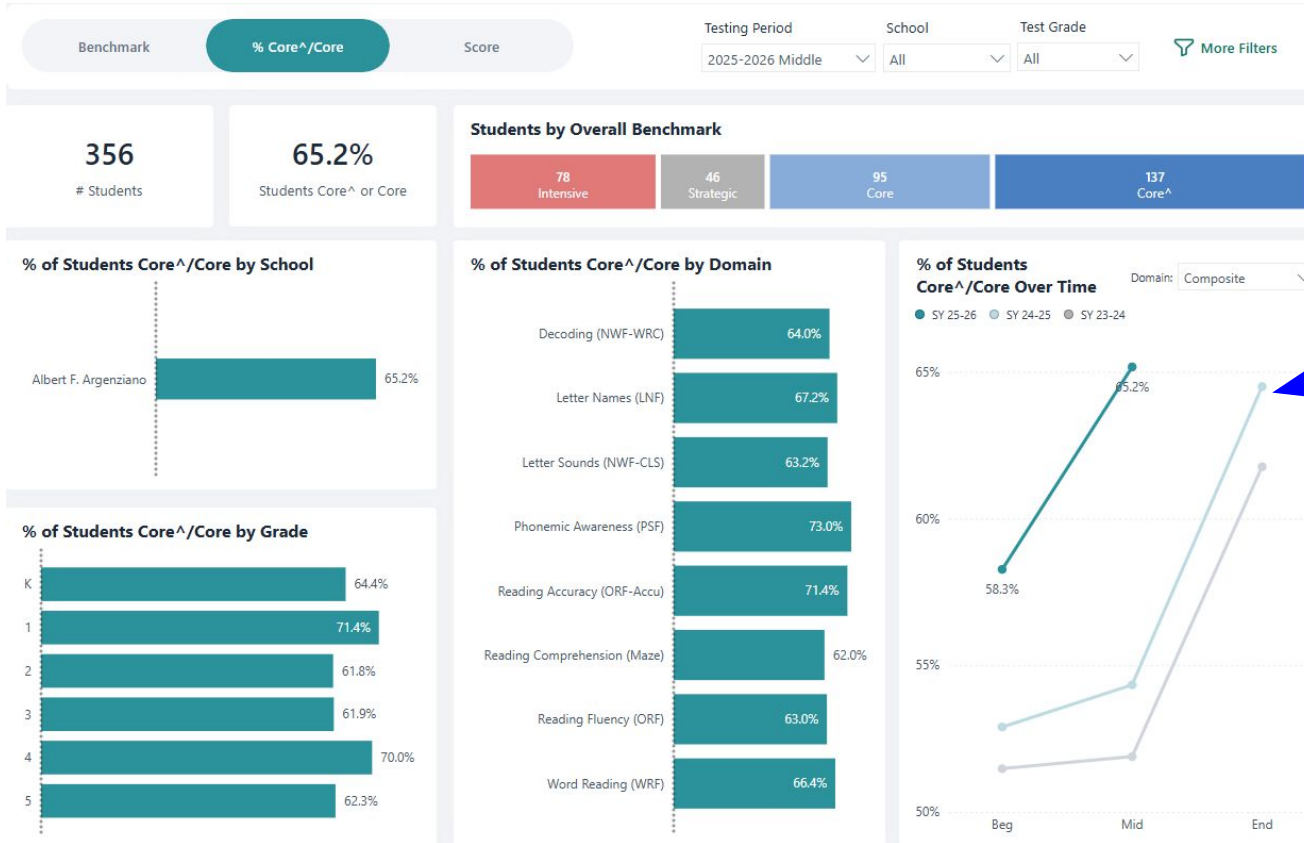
Benchmark
% Core^/Core
Score
Testing Period
2025-2026 Middle
School
All
Test Grade
All
More Filters

356
# Students

65.2%
Students Core^ or Core

Students by Overall Benchmark
78
Intensive
46
Strategic
95
Core
137
Core^

% of Students Core^/Core by School
Albert F. Argenziano 65.2%

% of Students Core^/Core by Grade
K 64.4%
1 71.4%
2 61.8%
3 61.9%
4 70.0%
5 62.3%

% of Students Core^/Core by Domain
Decoding (NWF-WRC) 64.0%
Letter Names (LNF) 67.2%
Letter Sounds (NWF-CLS) 63.2%
Phonemic Awareness (PSF) 73.0%
Reading Accuracy (ORF-Accu) 71.4%
Reading Comprehension (Maze) 62.0%
Reading Fluency (ORF) 63.0%
Word Reading (WRF) 66.4%

% of Students Core^/Core Over Time
Domain: Composite
SY 25-26 SY 24-25 SY 23-24
65%
60%
55%
50%
65.2%
58.3%
Beg
Mid
End